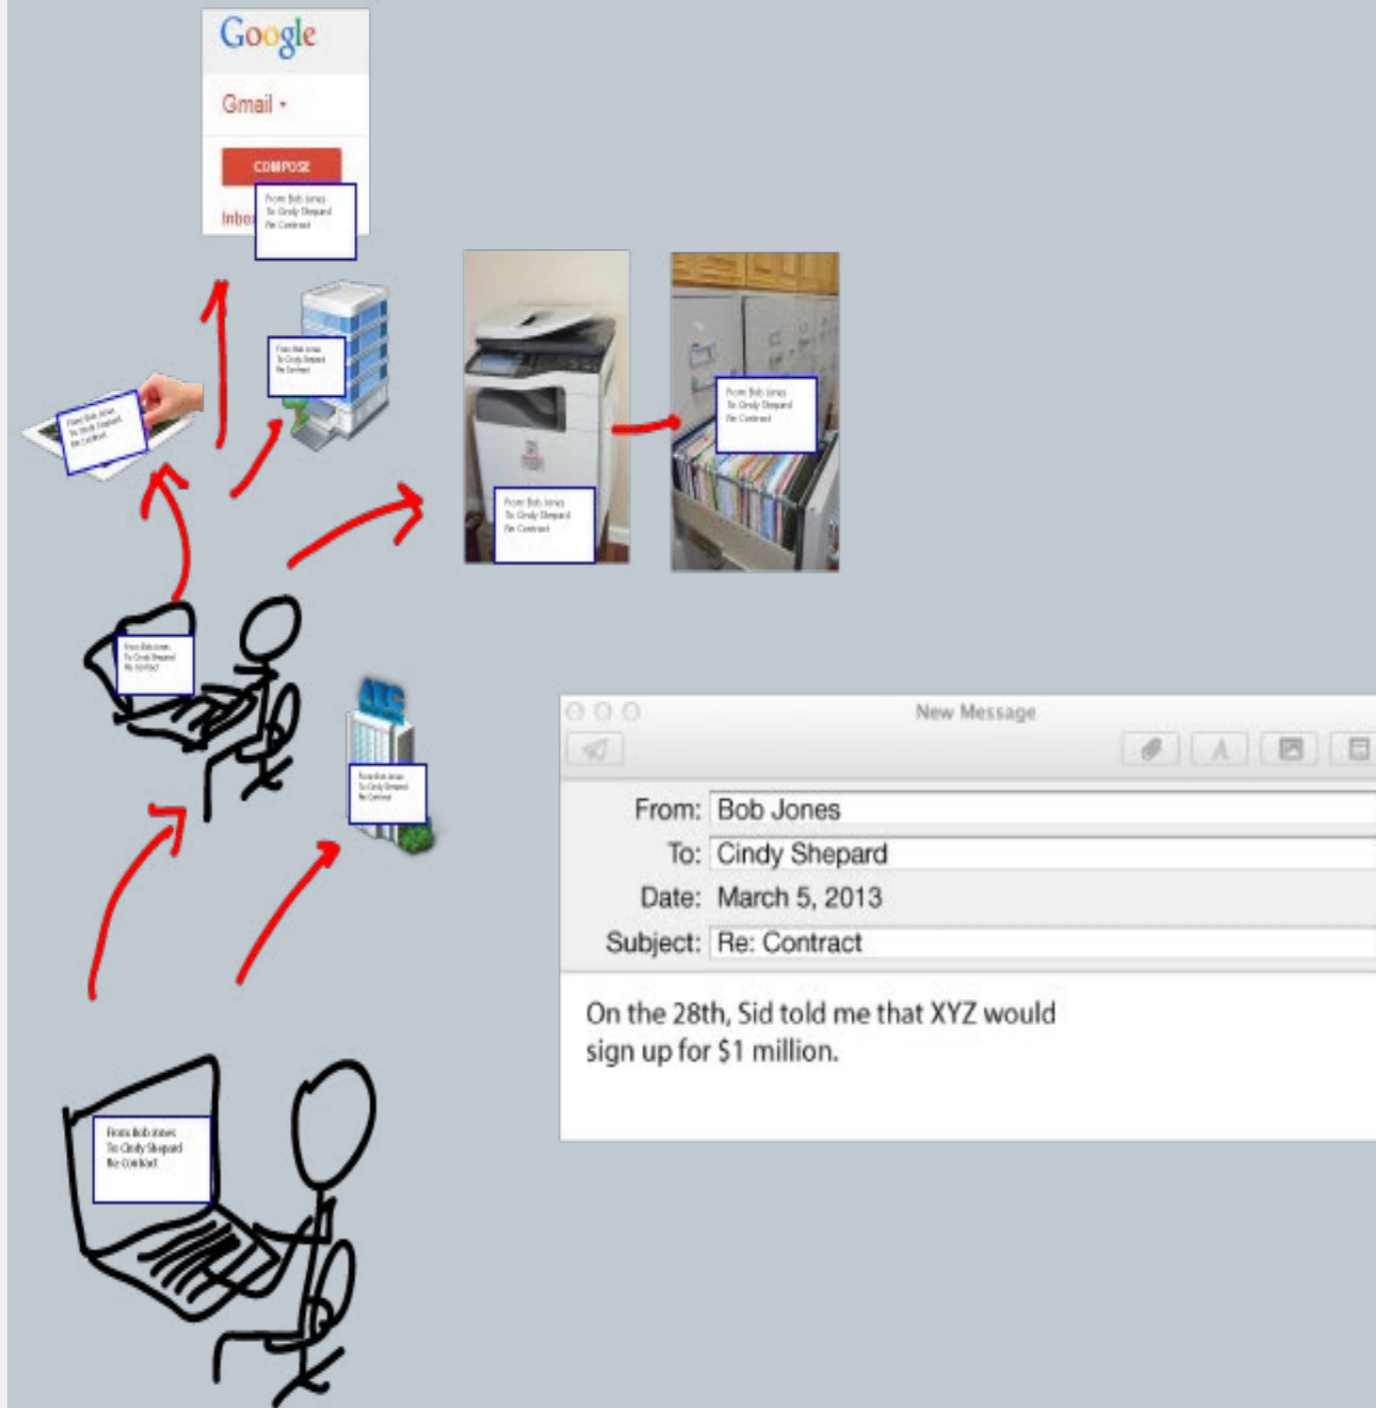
Google

Gmail ▾

COMPOSE

Inbox

From Bob Jones
To Cindy Shepard
Re Contract

From Bob Jones
To Cindy Shepard
Re Contract

From Bob Jones
To Cindy Shepard
Re Contract

From Bob Jones
To Cindy Shepard
Re Contract

From Bob Jones
To Cindy Shepard
Re Contract

From Bob Jones
To Cindy Shepard
Re Contract

ACS

From Bob Jones
To Cindy Shepard
Re Contract

From Bob Jones
To Cindy Shepard
Re Contract

New Message

From: Bob Jones
To: Cindy Shepard
Date: March 5, 2013
Subject: Re: Contract

On the 28th, Sid told me that XYZ would sign up for $1 million.